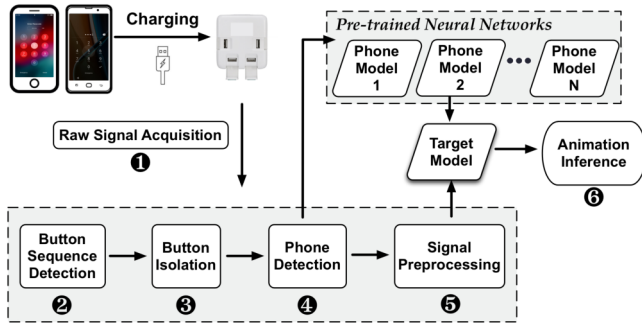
Charging

Pre-trained Neural Networks

Phone Model 1

Phone Model 2

•••

Phone Model N

Raw Signal Acquisition

❶

Target Model

Animation Inference

❻

Button Sequence Detection

❷

Button Isolation

❸

Phone Detection

❹

Signal Preprocessing

❺